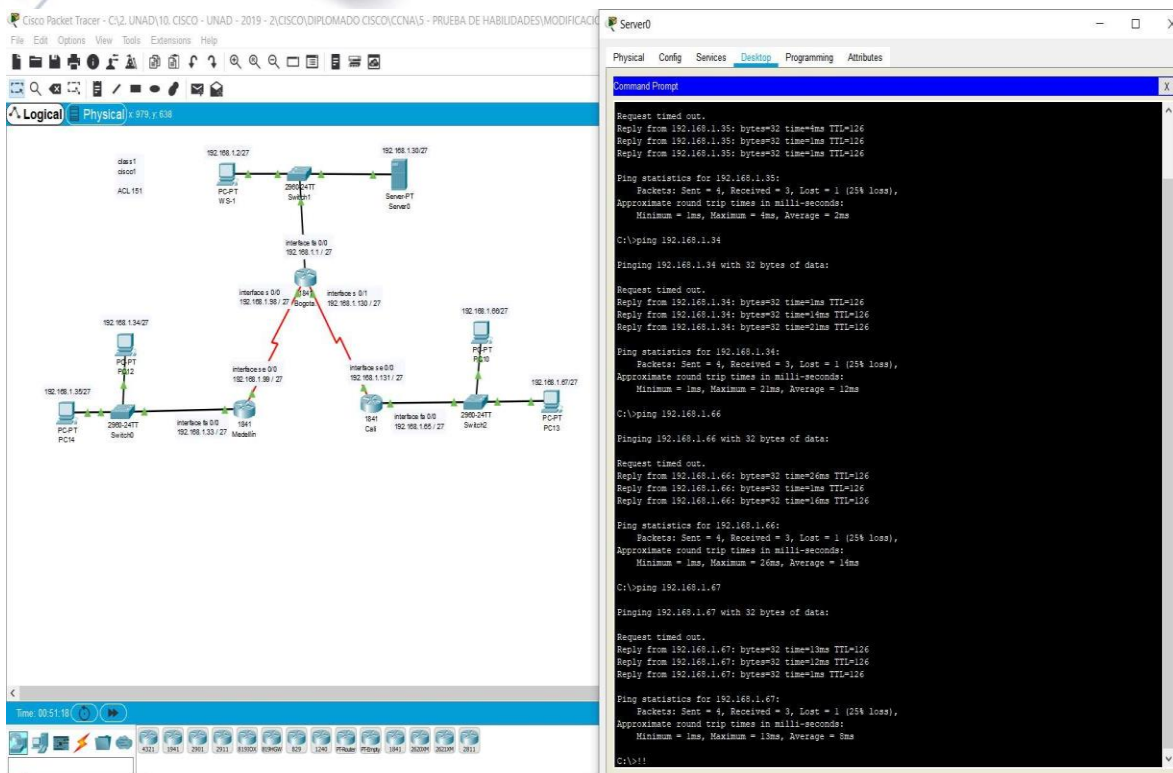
Cisco Packet Tracer - C:\2. UNAD\10. CISCO - UNAD - 2019 - 2\CISCO\DIPLOMADO CISCO\CCNA\5 - PRUEBA DE HABILIDADES\MODIFICACIO

File Edit Options View Tools Extensions Help

Logical Physical x 979, y 638

class1
cisco1
ACL 151

192.168.1.2/27
PC-PT
WS-1
2960-24TT
Switch1
192.168.1.30/27
Server-PT
Server0

interface fa 0/0
192.168.1.1 / 27

interface s 0/0
192.168.1.98 / 27
1841
Bogota
interface s 0/1
192.168.1.130 / 27

192.168.1.34/27
PC-PT
PC12

192.168.1.66/27
PC-PT
PC10

interface se 0/0
192.168.1.99 / 27

interface se 0/0
192.168.1.131 / 27

192.168.1.35/27
PC-PT
PC14
2960-24TT
Switch0
interface fa 0/0
192.168.1.33 / 27
1841
Medellin

1841
Cali
interface fa 0/0
192.168.1.65 / 27
2960-24TT
Switch2
192.168.1.67/27
PC-PT
PC13

Time: 00:51:18

4321 1941 2901 2911 819IOX 819HGW 829 1240 PT-Router PT-Empty 1841 2620XM 2621XM 2811

Server0

Physical Config Services Desktop Programming Attributes

Command Prompt X

Request timed out.
Reply from 192.168.1.35: bytes=32 time=4ms TTL=126
Reply from 192.168.1.35: bytes=32 time=1ms TTL=126
Reply from 192.168.1.35: bytes=32 time=1ms TTL=126

Ping statistics for 192.168.1.35:
Packets: Sent = 4, Received = 3, Lost = 1 (25% loss),
Approximate round trip times in milli-seconds:
Minimum = 1ms, Maximum = 4ms, Average = 2ms

C:\>ping 192.168.1.34

Pinging 192.168.1.34 with 32 bytes of data:

Request timed out.
Reply from 192.168.1.34: bytes=32 time=1ms TTL=126
Reply from 192.168.1.34: bytes=32 time=14ms TTL=126
Reply from 192.168.1.34: bytes=32 time=21ms TTL=126

Ping statistics for 192.168.1.34:
Packets: Sent = 4, Received = 3, Lost = 1 (25% loss),
Approximate round trip times in milli-seconds:
Minimum = 1ms, Maximum = 21ms, Average = 12ms

C:\>ping 192.168.1.66

Pinging 192.168.1.66 with 32 bytes of data:

Request timed out.
Reply from 192.168.1.66: bytes=32 time=26ms TTL=126
Reply from 192.168.1.66: bytes=32 time=1ms TTL=126
Reply from 192.168.1.66: bytes=32 time=16ms TTL=126

Ping statistics for 192.168.1.66:
Packets: Sent = 4, Received = 3, Lost = 1 (25% loss),
Approximate round trip times in milli-seconds:
Minimum = 1ms, Maximum = 26ms, Average = 14ms

C:\>ping 192.168.1.67

Pinging 192.168.1.67 with 32 bytes of data:

Request timed out.
Reply from 192.168.1.67: bytes=32 time=13ms TTL=126
Reply from 192.168.1.67: bytes=32 time=12ms TTL=126
Reply from 192.168.1.67: bytes=32 time=1ms TTL=126

Ping statistics for 192.168.1.67:
Packets: Sent = 4, Received = 3, Lost = 1 (25% loss),
Approximate round trip times in milli-seconds:
Minimum = 1ms, Maximum = 13ms, Average = 8ms

C:\>!!